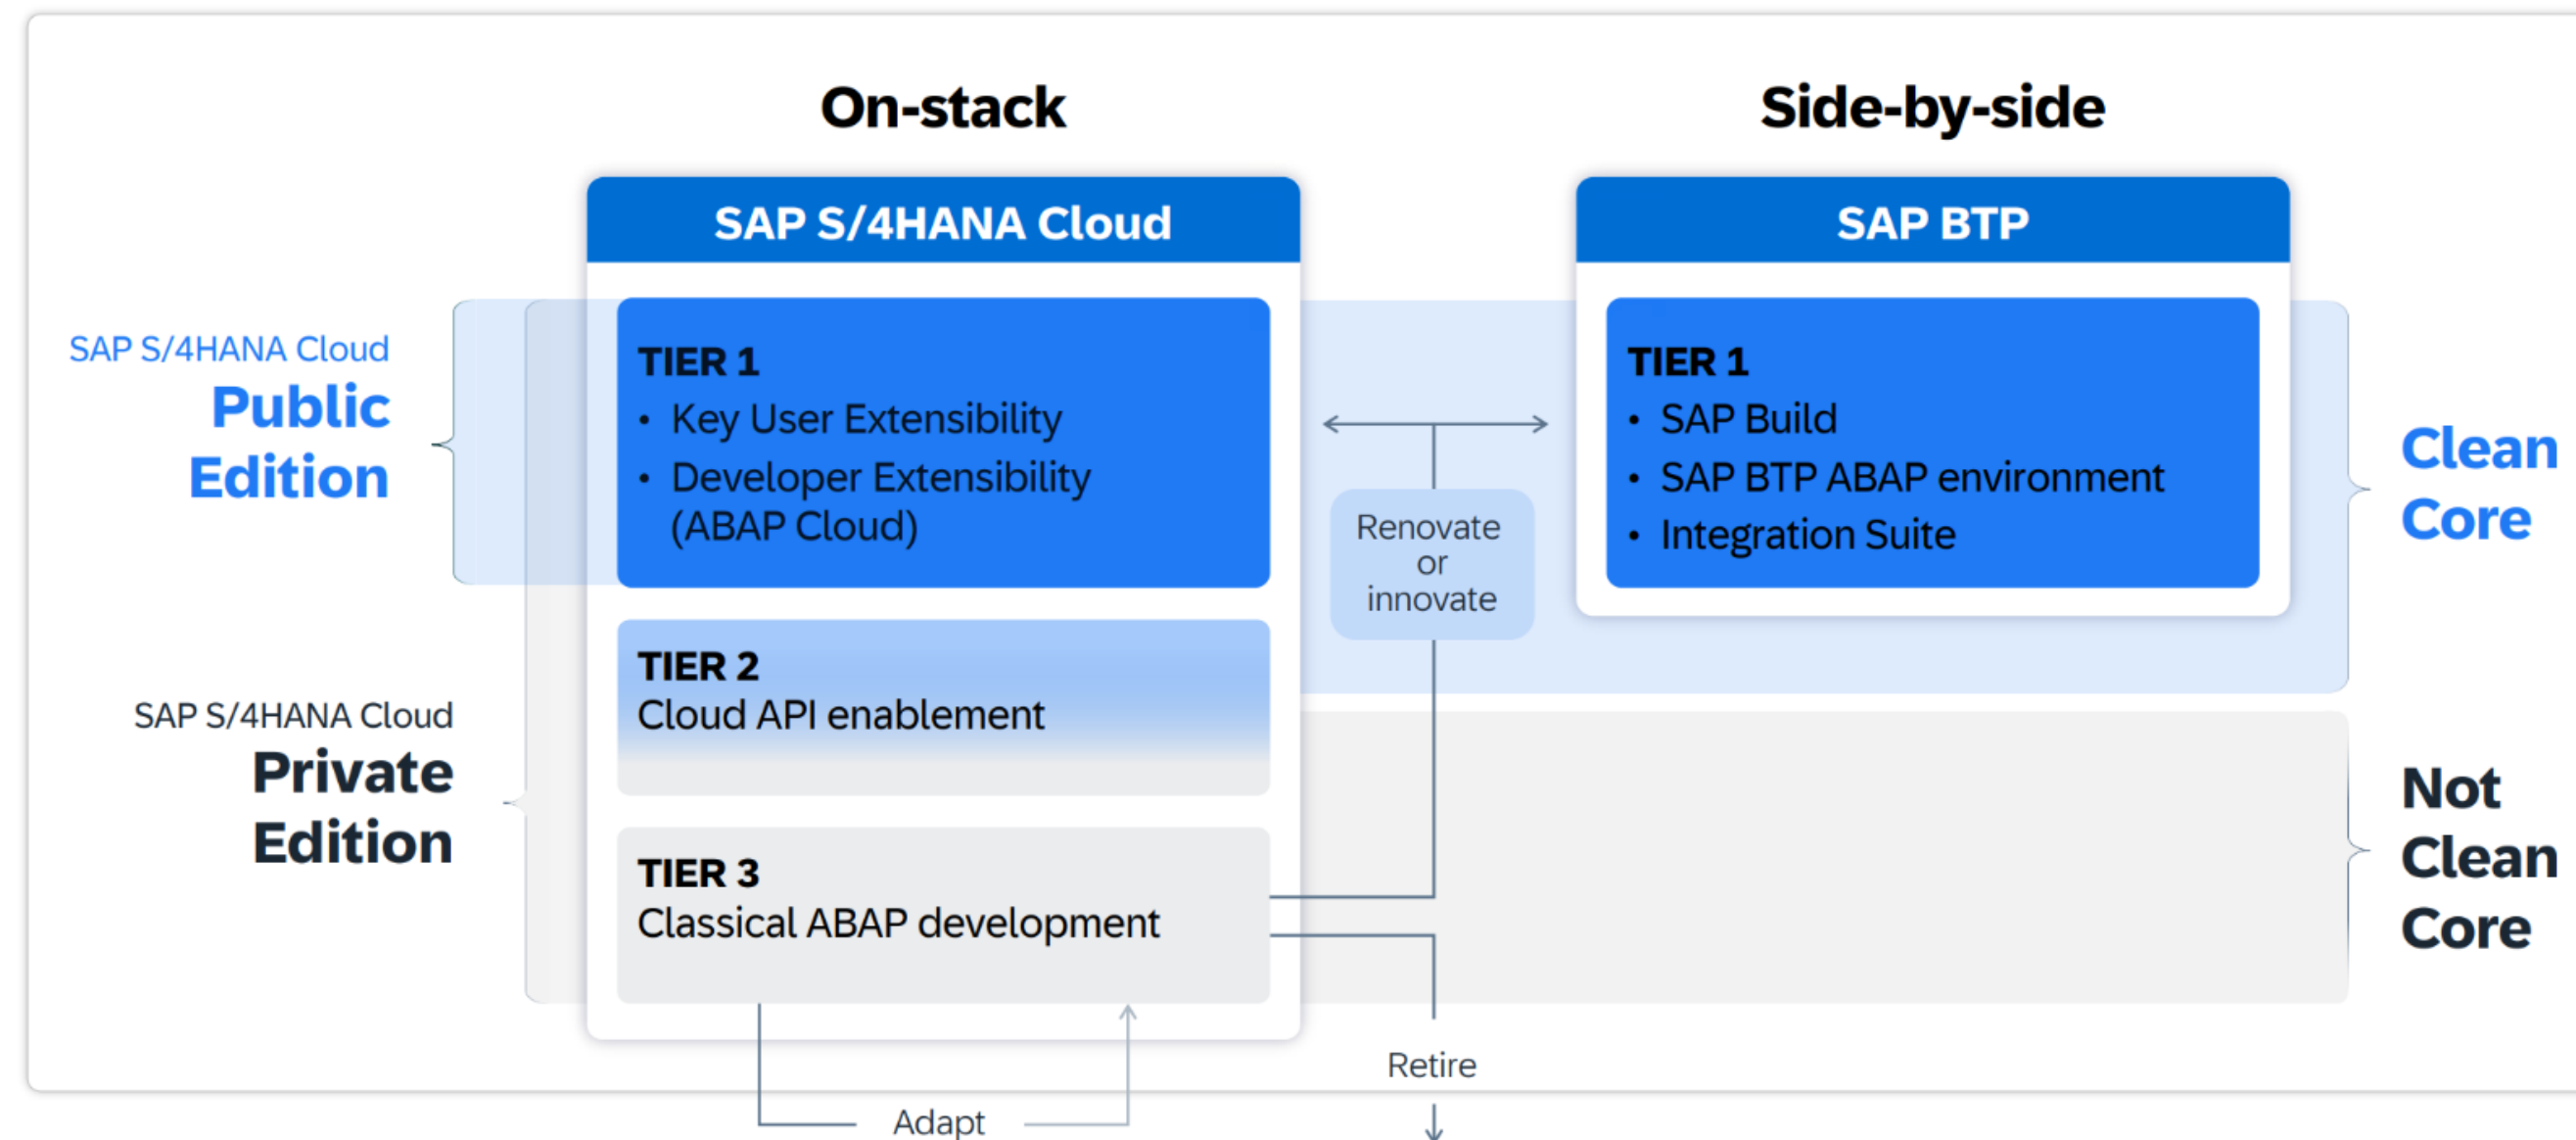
On-stack

Side-by-side

SAP S/4HANA Cloud

SAP BTP

SAP S/4HANA Cloud
Public Edition

TIER 1
• Key User Extensibility
• Developer Extensibility (ABAP Cloud)

Renovate or innovate

TIER 1
• SAP Build
• SAP BTP ABAP environment
• Integration Suite

Clean Core

SAP S/4HANA Cloud
Private Edition

TIER 2
Cloud API enablement

TIER 3
Classical ABAP development

Not Clean Core

Retire

Adapt